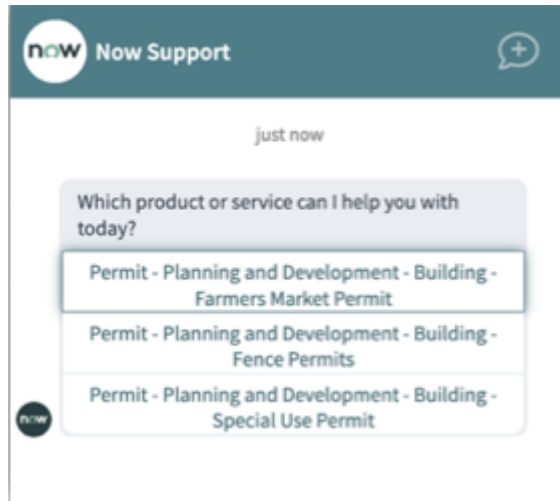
now Now Support

just now

Which product or service can I help you with today?

Permit - Planning and Development - Building - Farmers Market Permit

Permit - Planning and Development - Building - Fence Permits

Permit - Planning and Development - Building - Special Use Permit

now